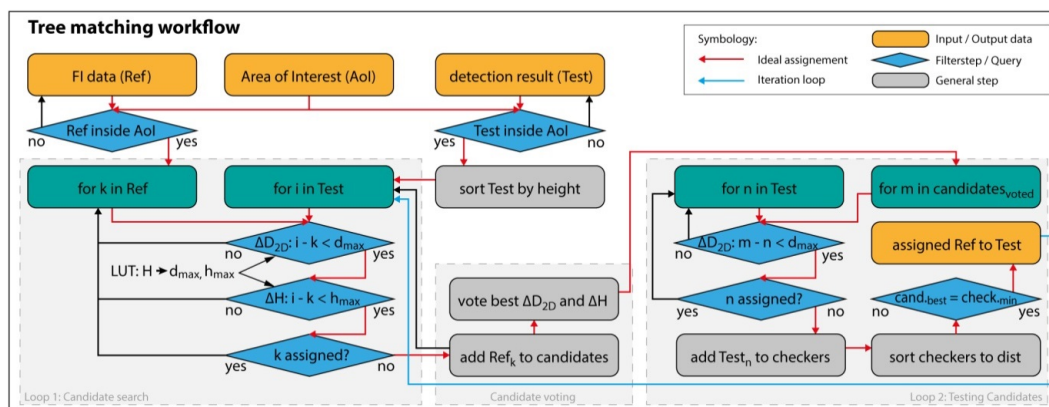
Tree matching workflow

Symbology:
Ideal assignement
Iteration loop
Input / Output data
Filterstep / Query
General step

FI data (Ref)
Area of Interest (AoI)
detection result (Test)

Ref inside AoI
no
yes

Test inside AoI
yes
no

for k in Ref
for i in Test
sort Test by height

$\Delta D_{2D}$: i - k < $d_{max}$
no
yes
LUT: H → $d_{max}$, $h_{max}$
$\Delta H$: i - k < $h_{max}$
no
yes
k assigned?
yes
no

vote best $\Delta D_{2D}$ and $\Delta H$
add $Ref_k$ to candidates

for n in Test
for m in $candidates_{voted}$
$\Delta D_{2D}$: m - n < $d_{max}$
no
yes
assigned Ref to Test
n assigned?
yes
no
$cand._{best}$ = $check._{min}$
no
yes
add $Test_n$ to checkers
sort checkers to dist

Loop 1: Candidate search
Candidate voting
Loop 2: Testing Candidates